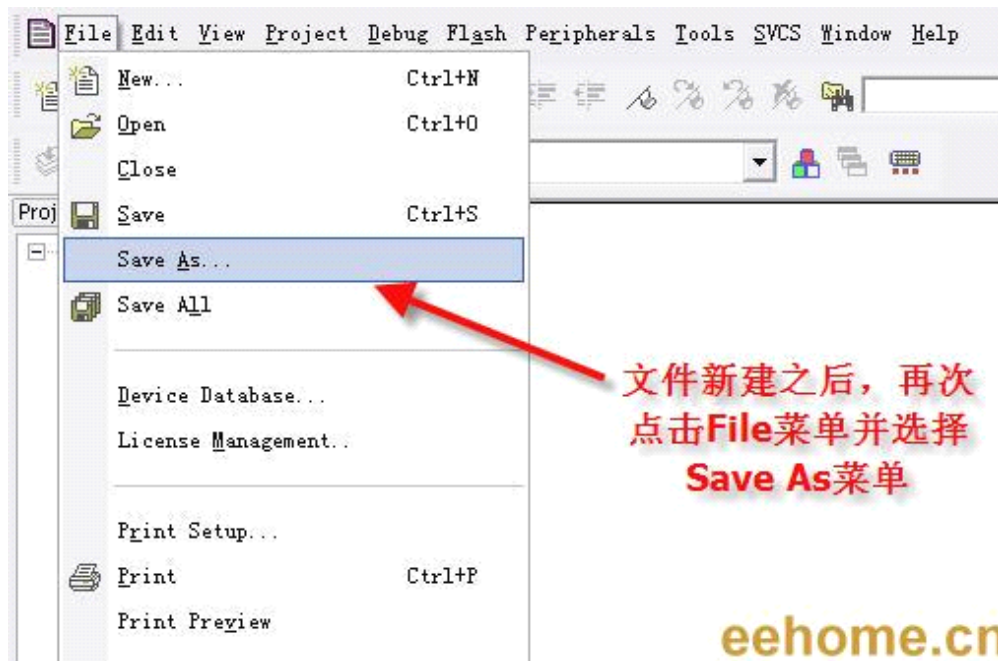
File Edit View Project Debug Flash Peripherals Tools SVCS Window Help

Proj

New... Ctrl+N
Open Ctrl+O
Close
Save Ctrl+S
Save As...
Save All

Device Database...
License Management..

Print Setup...
Print Ctrl+P
Print Preview

文件新建之后，再次点击File菜单并选择Save As菜单

eehome.cn